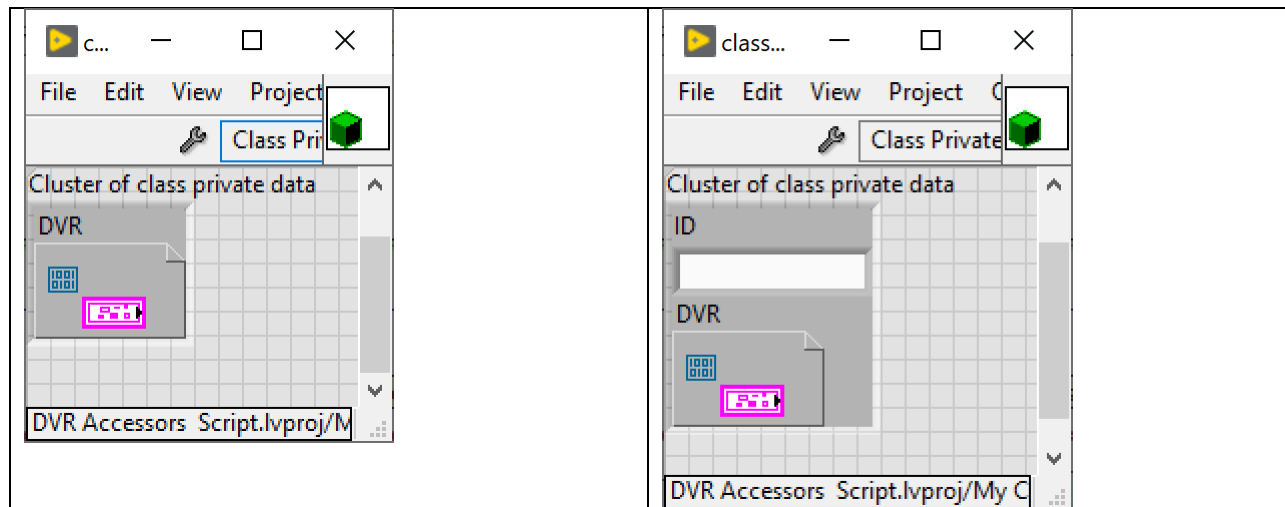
c...

File Edit View Project

Class Pri

Cluster of class private data

DVR

DVR Accessors Script.lvproj/M

class...

File Edit View Project C

Class Private

Cluster of class private data

ID

DVR

DVR Accessors Script.lvproj/My C